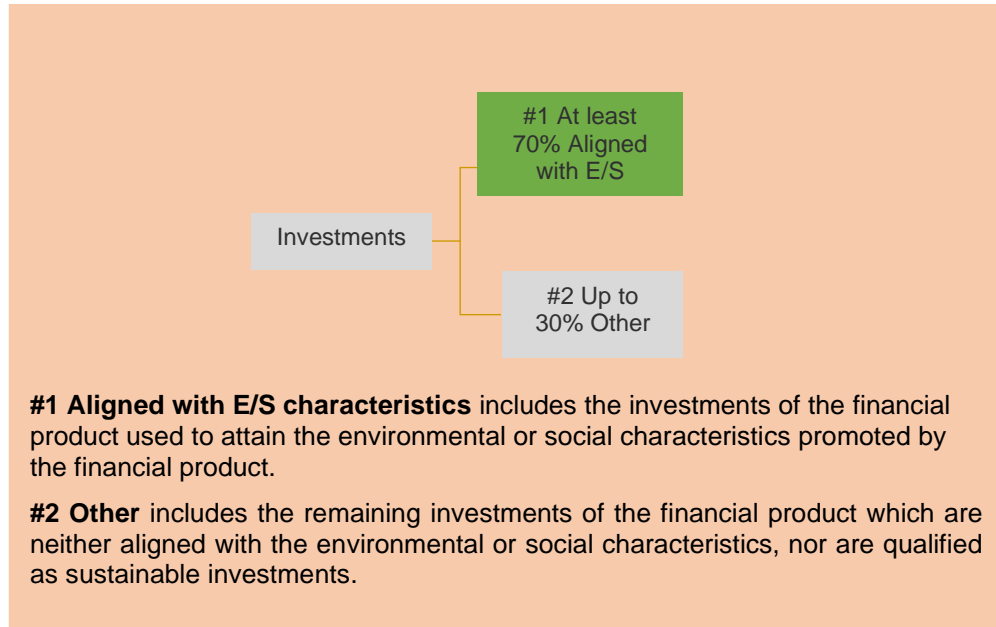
Investments

#1 At least 70% Aligned with E/S

#2 Up to 30% Other

**#1 Aligned with E/S characteristics** includes the investments of the financial product used to attain the environmental or social characteristics promoted by the financial product.

**#2 Other** includes the remaining investments of the financial product which are neither aligned with the environmental or social characteristics, nor are qualified as sustainable investments.